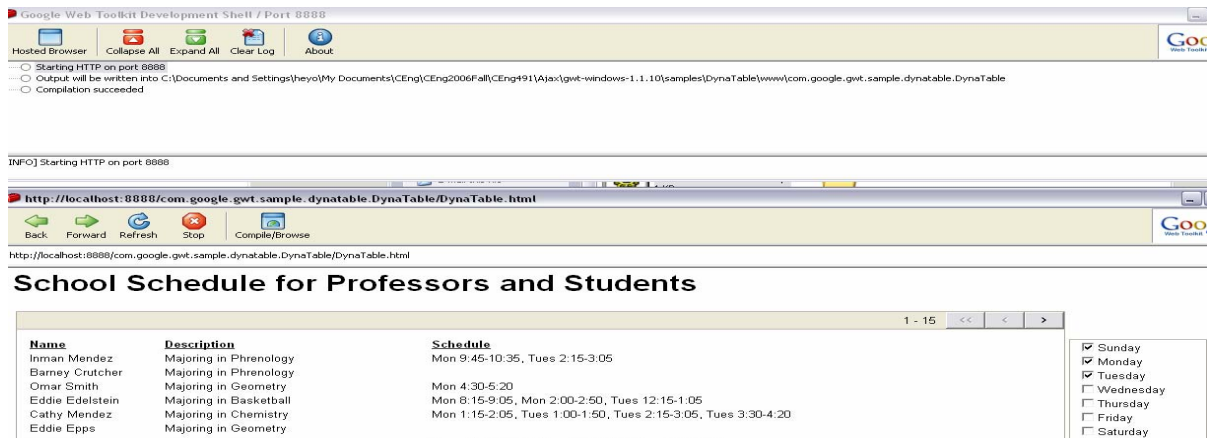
Google Web Toolkit Development Shell / Port 8888

Hosted Browser Collapse All Expand All Clear Log About

Goo Web Toolkit

Starting HTTP on port 8888
Output will be written into C:\Documents and Settings\heyo\My Documents\CEng\CEng2006Fall\CEng491\Ajax\gwt-windows-1.1.10\samples\DynaTable\www\com.google.gwt.sample.dynatable.DynaTable
Compilation succeeded

INFO] Starting HTTP on port 8888

http://localhost:8888/com.google.gwt.sample.dynatable.DynaTable/DynaTable.html

Back Forward Refresh Stop Compile/Browse

Goo Web Toolkit

http://localhost:8888/com.google.gwt.sample.dynatable.DynaTable/DynaTable.html

School Schedule for Professors and Students

1 - 15 << < >

| Name | Description | Schedule |
|---|---|---|
| Inman Mendez | Majoring in Phrenology | Mon 9:45-10:35, Tues 2:15-3:05 |
| Barney Crutcher | Majoring in Phrenology | |
| Omar Smith | Majoring in Geometry | Mon 4:30-5:20 |
| Eddie Edelstein | Majoring in Basketball | Mon 8:15-9:05, Mon 2:00-2:50, Tues 12:15-1:05 |
| Cathy Mendez | Majoring in Chemistry | Mon 1:15-2:05, Tues 1:00-1:50, Tues 2:15-3:05, Tues 3:30-4:20 |
| Eddie Epps | Majoring in Geometry | |

☑ Sunday
☑ Monday
☑ Tuesday
☐ Wednesday
☐ Thursday
☐ Friday
☐ Saturday